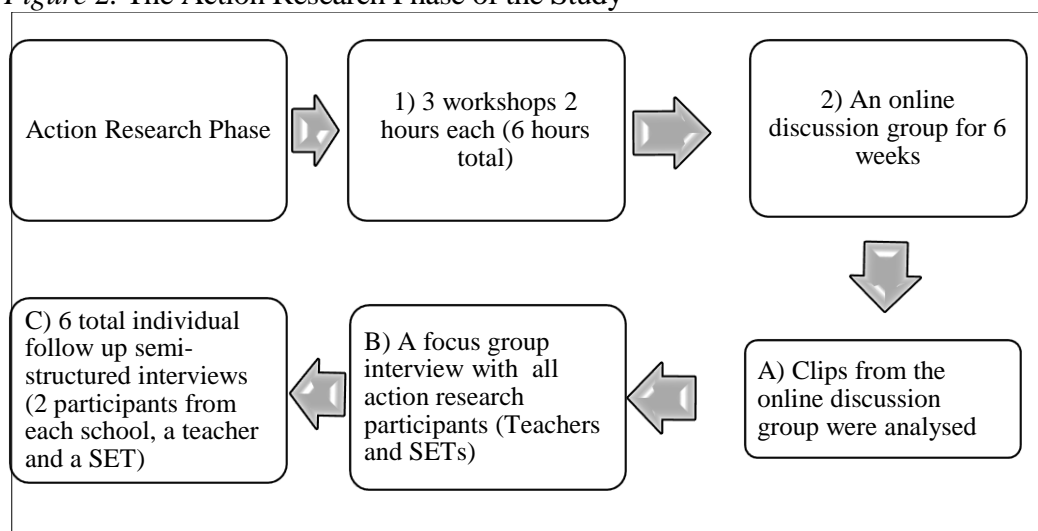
Figure 2. The Action Research Phase of the Study

Action Research Phase

1) 3 workshops 2 hours each (6 hours total)

2) An online discussion group for 6 weeks

A) Clips from the online discussion group were analysed

B) A focus group interview with all action research participants (Teachers and SETs)

C) 6 total individual follow up semi-structured interviews (2 participants from each school, a teacher and a SET)